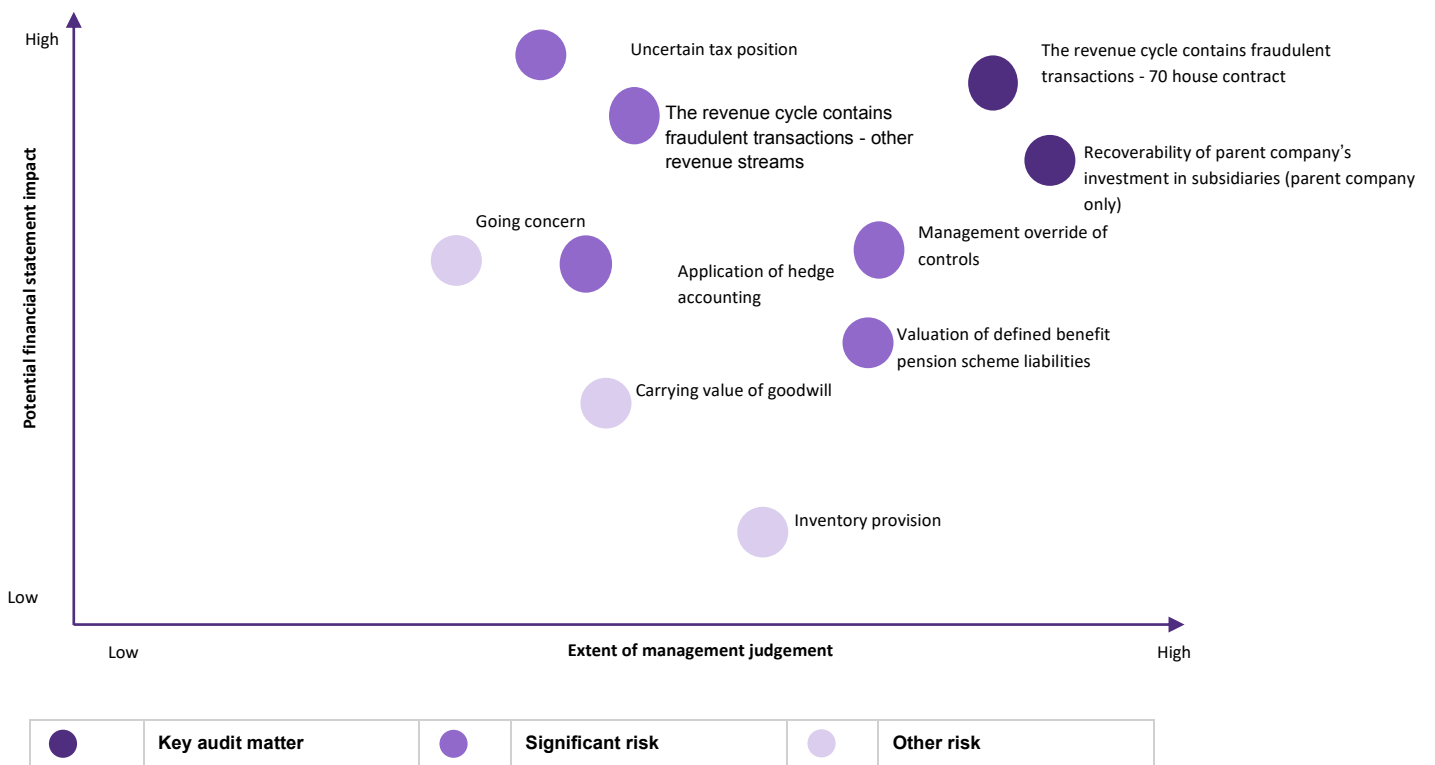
High

Potential financial statement impact

Low

Uncertain tax position

The revenue cycle contains fraudulent transactions - 70 house contract

The revenue cycle contains fraudulent transactions - other revenue streams

Recoverability of parent company's investment in subsidiaries (parent company only)

Going concern

Management override of controls

Application of hedge accounting

Valuation of defined benefit pension scheme liabilities

Carrying value of goodwill

Inventory provision

Low

Extent of management judgement

High

| | Key audit matter | | Significant risk | | Other risk |
|---|---|---|---|---|---|